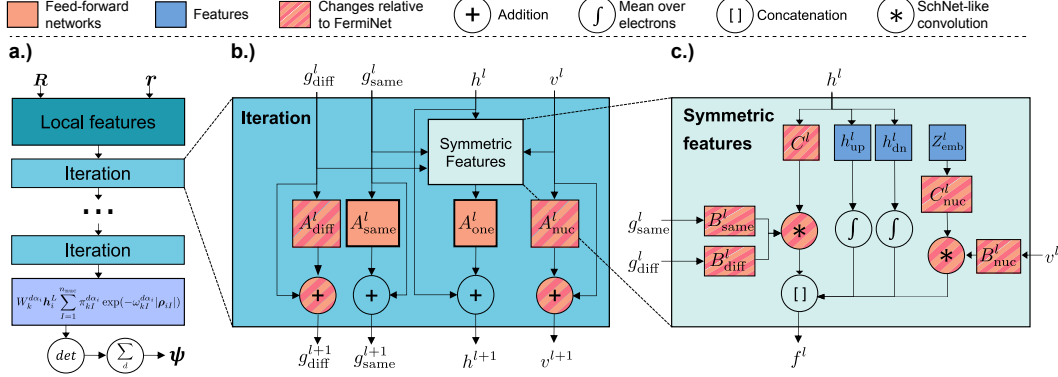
Feed-forward networks
Features
Changes relative to FermiNet
+ Addition
$\int$ Mean over electrons
[ ] Concatenation
$*$ SchNet-like convolution

a.)
$\boldsymbol{R}$
$\boldsymbol{r}$
Local features
Iteration
...
Iteration
$W_k^{d\alpha_i} \boldsymbol{h}_i^L \sum_{I=1}^{n_{nuc}} \pi_{kI}^{d\alpha_i} \exp(-\omega_{kI}^{d\alpha_i} |\boldsymbol{\rho}_{iI}|)$
$det$
$\sum_d$
$\boldsymbol{\psi}$

b.)
Iteration
$g_{\text{diff}}^l$
$g_{\text{same}}^l$
$h^l$
$v^l$
Symmetric Features
$A_{\text{diff}}^l$
$A_{\text{same}}^l$
$A_{\text{one}}^l$
$A_{\text{nuc}}^l$
+
+
+
+
$g_{\text{diff}}^{l+1}$
$g_{\text{same}}^{l+1}$
$h^{l+1}$
$v^{l+1}$

c.)
$h^l$
Symmetric features
$C^l$
$h_{\text{up}}^l$
$h_{\text{dn}}^l$
$Z_{\text{emb}}^l$
$C_{\text{nuc}}^l$
$g_{\text{same}}^l$
$B_{\text{same}}^l$
$g_{\text{diff}}^l$
$B_{\text{diff}}^l$
$*$
$\int$
$\int$
$*$
$B_{\text{nuc}}^l$
$v^l$
[ ]
$f^l$